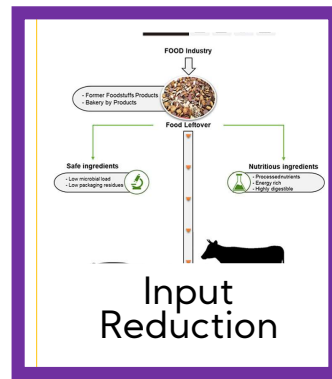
FOOD Industry

- Former Foodstuffs Products
- Bakery by Products

Food Leftover

Safe ingredients

- Low microbial load
- Low packaging residues

Nutritious ingredients

- Processed nutrients
- Energy rich
- Highly digestible

Input Reduction